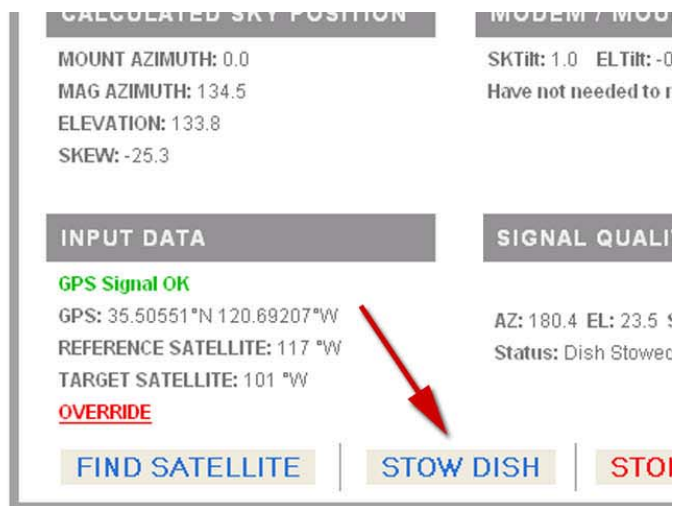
CALCULATED SKY POSITION

MOUNT AZIMUTH: 0.0
MAG AZIMUTH: 134.5
ELEVATION: 133.8
SKEW: -25.3

INPUT DATA

GPS Signal OK
GPS: 35.50551°N 120.69207°W
REFERENCE SATELLITE: 117 °W
TARGET SATELLITE: 101 °W
OVERRIDE

MODEM / MOU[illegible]

SKTilt: 1.0 ELTilt: -0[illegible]
Have not needed to r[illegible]

SIGNAL QUALI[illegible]

AZ: 180.4 EL: 23.5 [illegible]
Status: Dish Stowe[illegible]

FIND SATELLITE | STOW DISH | STO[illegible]